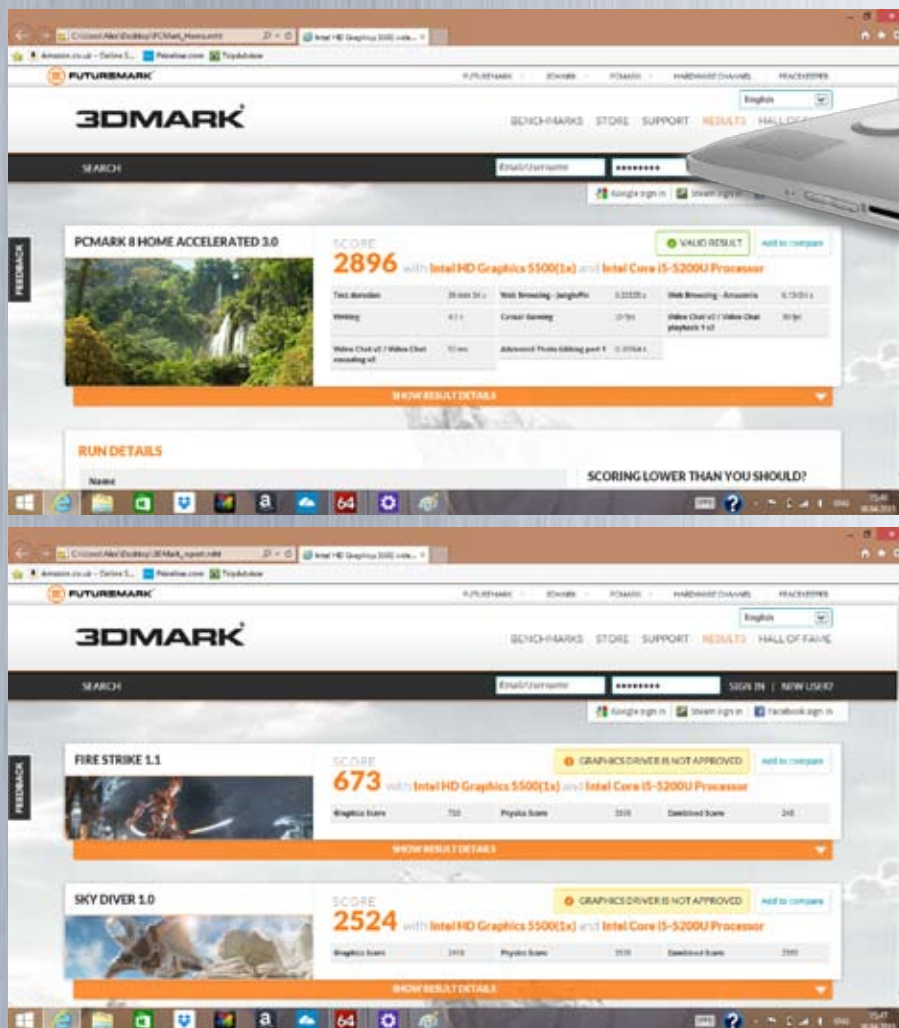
FUTUREMARK

FUTUREMARK SCANNER PCMARK HARDWARE CHANNEL PEACEKEEPER

English

3DMARK

BENCHMARKS STORE SUPPORT RESULTS HALL OF FAME

SEARCH

Email/username

Google sign in Steam sign in

FEEDBACK

PCMARK 8 HOME ACCELERATED 3.0

SCORE

2896 with Intel HD Graphics 5500(1x) and Intel Core i5-5200U Processor

VALID RESULT

Add to compare

| Test duration | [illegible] | Web Browsing - JunglePin | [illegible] | Web Browsing - Amazonia | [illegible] |
|---|---|---|---|---|---|
| Writing | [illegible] | Casual Gaming | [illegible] | Video Chat v2 / Video Chat playback 1 v2 | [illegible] |
| Video Chat v2 / Video Chat encoding v2 | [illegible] | Advanced Photo Editing part 1 | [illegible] | | |

SHOW RESULT DETAILS

RUN DETAILS

Name

SCORING LOWER THAN YOU SHOULD?

64

FUTUREMARK

FUTUREMARK SCANNER PCMARK HARDWARE CHANNEL PEACEKEEPER

English

3DMARK

BENCHMARKS STORE SUPPORT RESULTS HALL OF FAME

SEARCH

Email/username

SIGN IN | NEW USER?

Google sign in Steam sign in Facebook sign in

FEEDBACK

FIRE STRIKE 1.1

SCORE

673 with Intel HD Graphics 5500(1x) and Intel Core i5-5200U Processor

GRAPHICS DRIVER IS NOT APPROVED

Add to compare

| Graphics Score | 733 | Physics Score | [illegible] | Combined Score | 248 |
|---|---|---|---|---|---|

SHOW RESULT DETAILS

SKY DIVER 1.0

SCORE

2524 with Intel HD Graphics 5500(1x) and Intel Core i5-5200U Processor

GRAPHICS DRIVER IS NOT APPROVED

Add to compare

| Graphics Score | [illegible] | Physics Score | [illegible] | Combined Score | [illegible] |
|---|---|---|---|---|---|

SHOW RESULT DETAILS

64